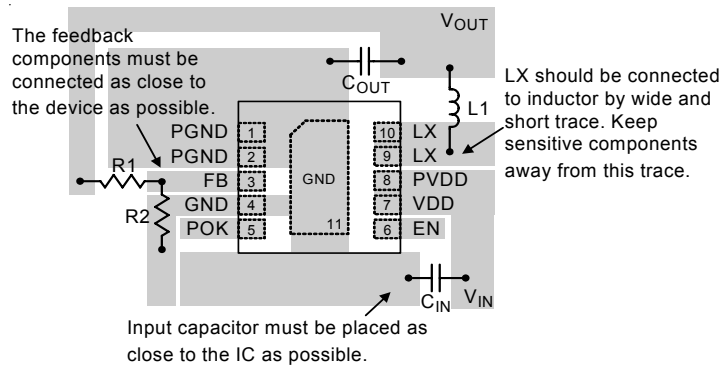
$V_{OUT}$

The feedback components must be connected as close to the device as possible.

$C_{OUT}$

LX should be connected to inductor by wide and short trace. Keep sensitive components away from this trace.

L1

R1

R2

PGND 1
PGND 2
FB 3
GND 4
POK 5

GND

11

10 LX
9 LX
8 PVDD
7 VDD
6 EN

$C_{IN}$ $V_{IN}$

Input capacitor must be placed as close to the IC as possible.